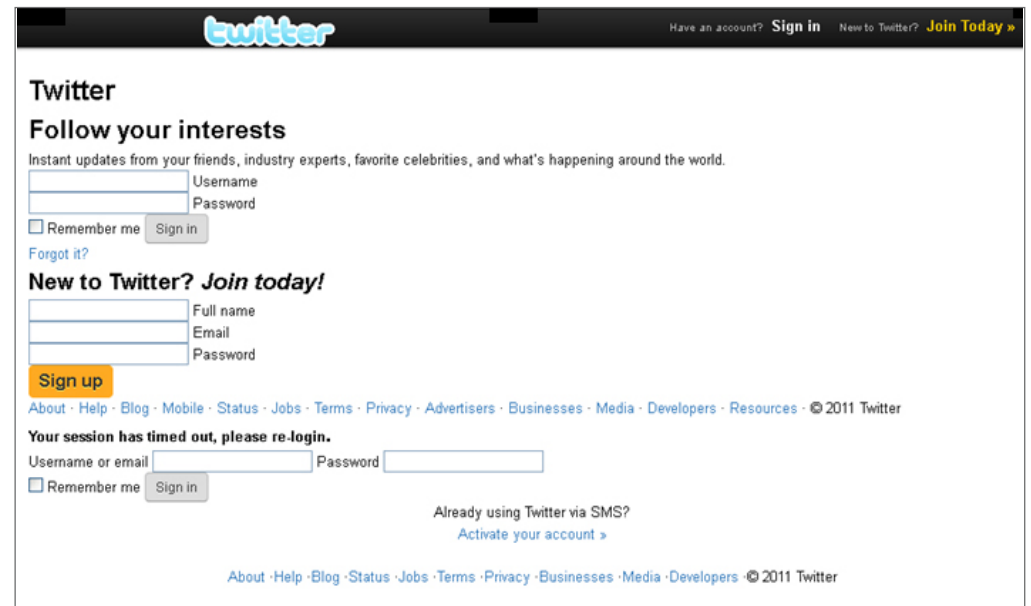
twitter

Have an account? Sign in New to Twitter? Join Today »

Twitter

Follow your interests

Instant updates from your friends, industry experts, favorite celebrities, and what's happening around the world.

Username

Password

Remember me Sign in

Forgot it?

New to Twitter? Join today!

Full name

Email

Password

Sign up

About · Help · Blog · Mobile · Status · Jobs · Terms · Privacy · Advertisers · Businesses · Media · Developers · Resources · © 2011 Twitter

Your session has timed out, please re-login.

Username or email Password

Remember me Sign in

Already using Twitter via SMS?

Activate your account »

About ·Help ·Blog ·Status ·Jobs ·Terms ·Privacy ·Businesses ·Media ·Developers ·© 2011 Twitter